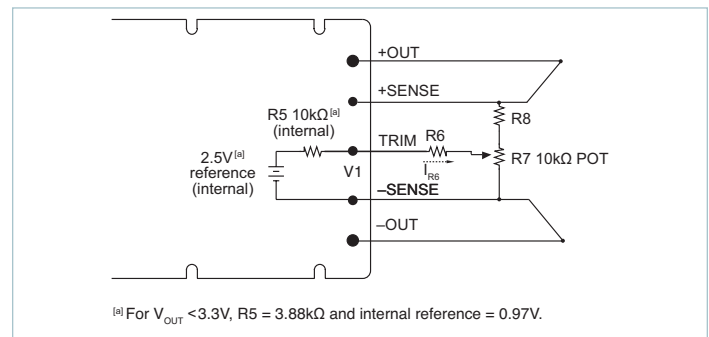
+OUT

+SENSE

R5 10kΩ$^{[a]}$ (internal)

TRIM R6

R8

R7 10kΩ POT

2.5V$^{[a]}$ reference (internal)

V1

$I_{R6}$

–SENSE

–OUT

$^{[a]}$ For $V_{OUT}$ <3.3V, R5 = 3.88kΩ and internal reference = 0.97V.